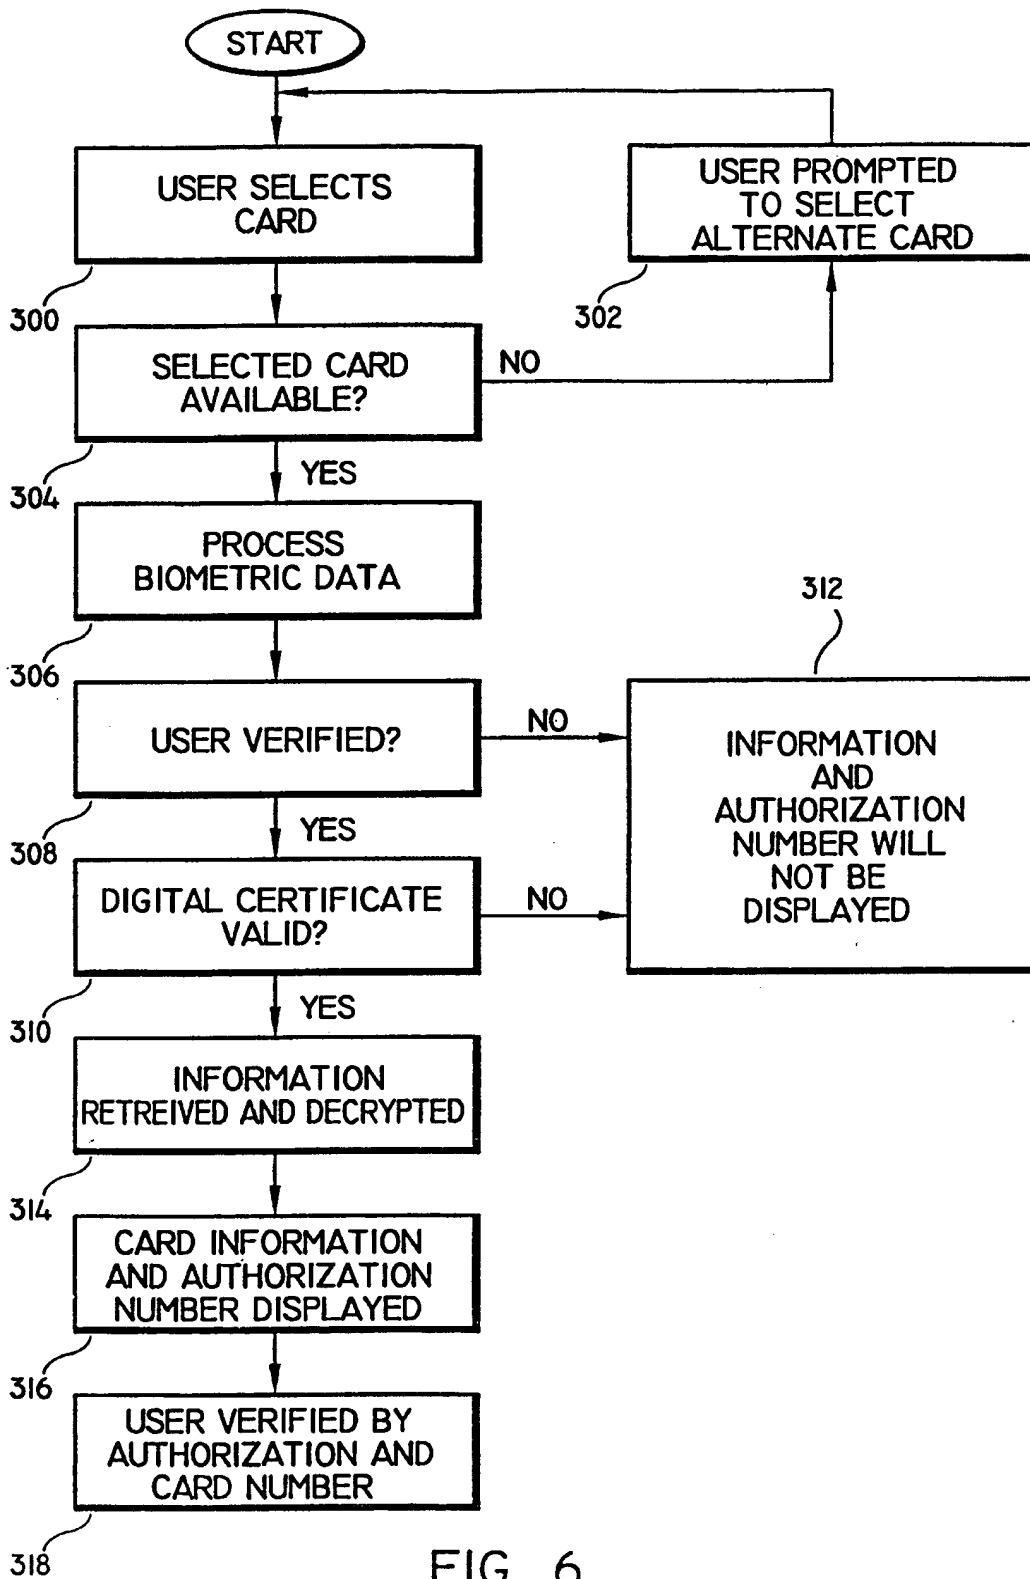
START

USER SELECTS CARD

300

USER PROMPTED TO SELECT ALTERNATE CARD

302

SELECTED CARD AVAILABLE?

NO

304

YES

PROCESS BIOMETRIC DATA

306

312

USER VERIFIED?

NO

INFORMATION AND AUTHORIZATION NUMBER WILL NOT BE DISPLAYED

308

YES

DIGITAL CERTIFICATE VALID?

NO

310

YES

INFORMATION RETREIVED AND DECRYPTED

314

CARD INFORMATION AND AUTHORIZATION NUMBER DISPLAYED

316

USER VERIFIED BY AUTHORIZATION AND CARD NUMBER

318

FIG 6